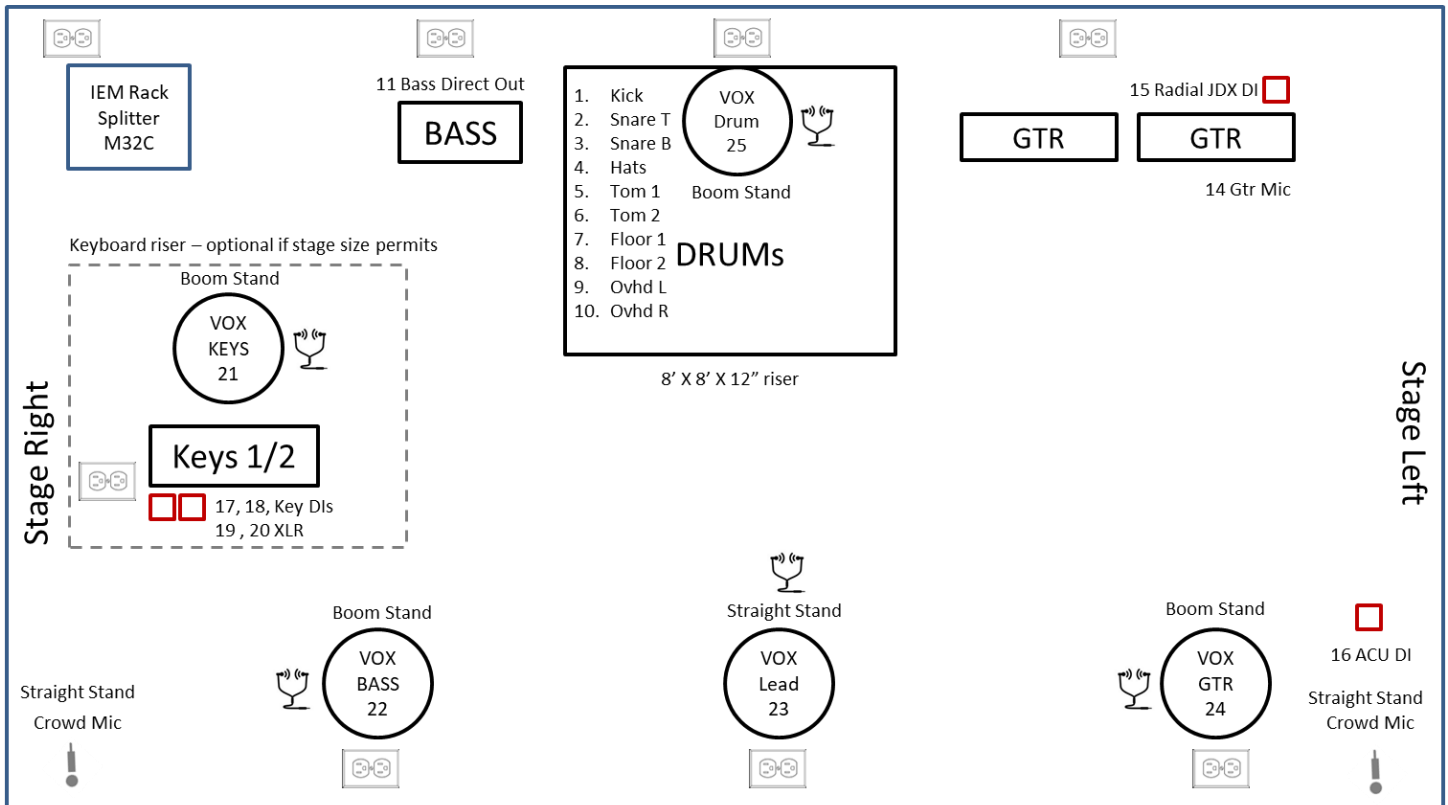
IEM Rack
Splitter
M32C

11 Bass Direct Out

BASS

1. Kick
2. Snare T
3. Snare B
4. Hats
5. Tom 1
6. Tom 2
7. Floor 1
8. Floor 2
9. Ovhd L
10. Ovhd R

VOX
Drum
25

Boom Stand

DRUMs

8’ X 8’ X 12” riser

15 Radial JDX DI

GTR

GTR

14 Gtr Mic

Keyboard riser – optional if stage size permits

Boom Stand

VOX
KEYS
21

Keys 1/2

17, 18, Key DIs
19 , 20 XLR

Stage Right

Stage Left

Boom Stand

VOX
BASS
22

Straight Stand

VOX
Lead
23

Boom Stand

VOX
GTR
24

16 ACU DI

Straight Stand
Crowd Mic

Straight Stand
Crowd Mic